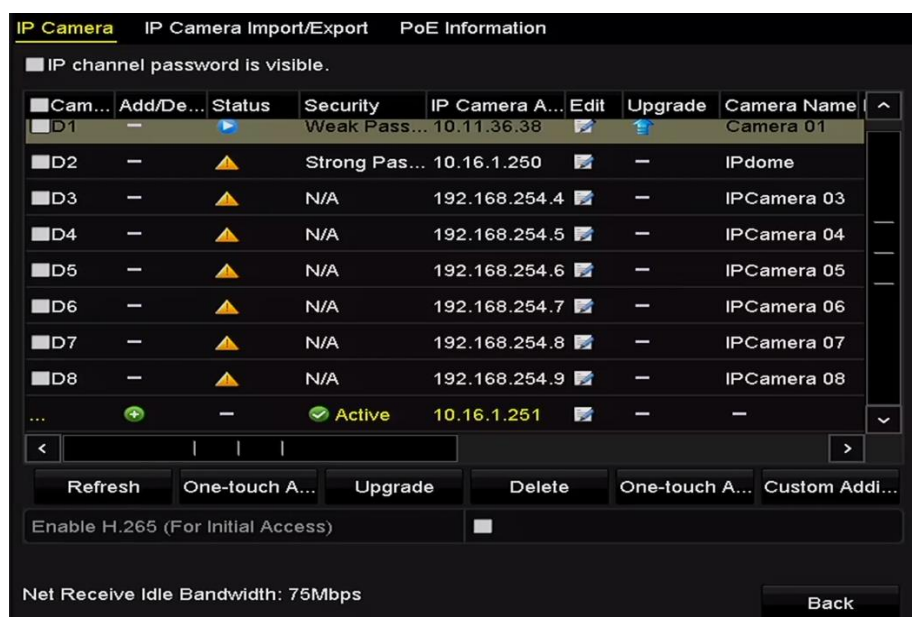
IP Camera IP Camera Import/Export PoE Information

IP channel password is visible.

| Cam... | Add/De... | Status | Security | IP Camera A... | Edit | Upgrade | Camera Name |
|---|---|---|---|---|---|---|---|
| D1 | – | | Weak Pass... | 10.11.36.38 | | | Camera 01 |
| D2 | – | | Strong Pas... | 10.16.1.250 | | – | IPdome |
| D3 | – | | N/A | 192.168.254.4 | | – | IPCamera 03 |
| D4 | – | | N/A | 192.168.254.5 | | – | IPCamera 04 |
| D5 | – | | N/A | 192.168.254.6 | | – | IPCamera 05 |
| D6 | – | | N/A | 192.168.254.7 | | – | IPCamera 06 |
| D7 | – | | N/A | 192.168.254.8 | | – | IPCamera 07 |
| D8 | – | | N/A | 192.168.254.9 | | – | IPCamera 08 |
| ... | | – | Active | 10.16.1.251 | | – | – |

Refresh One-touch A... Upgrade Delete One-touch A... Custom Addi...

Enable H.265 (For Initial Access)

Net Receive Idle Bandwidth: 75Mbps

Back